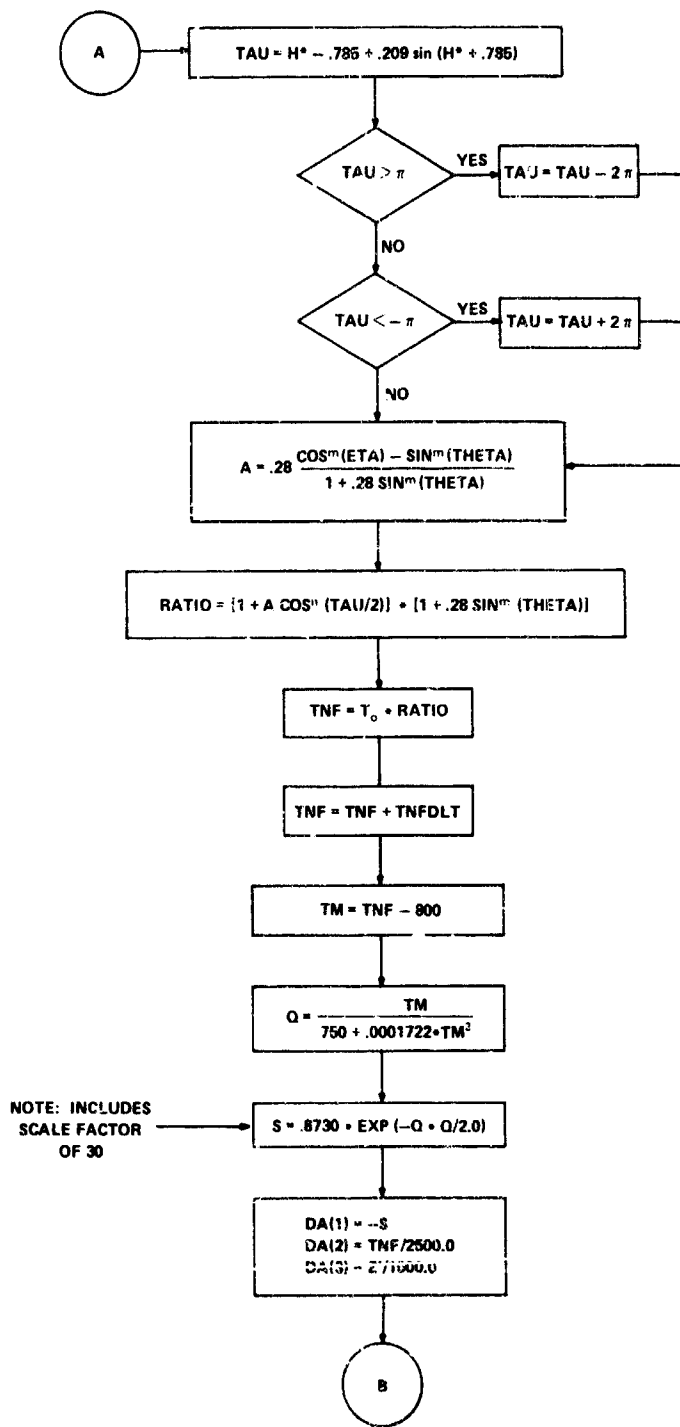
A

TAU = H* − .785 + .209 sin (H* + .785)

TAU > $\pi$

YES

TAU = TAU − 2 $\pi$

NO

TAU < − $\pi$

YES

TAU = TAU + 2 $\pi$

NO

A = .28 $\frac{COS^m (ETA) - SIN^m (THETA)}{1 + .28 SIN^m (THETA)}$

RATIO = [1 + A COS$^n$ (TAU/2)] ÷ [1 + .28 SIN$^m$ (THETA)]

TNF = $T_o$ • RATIO

TNF = TNF + TNFDLT

TM = TNF − 800

Q = $\frac{TM}{750 + .0001722 \cdot TM^2}$

NOTE: INCLUDES SCALE FACTOR OF 30

S = .8730 • EXP (−Q • Q/2.0)

DA(1) = −S
DA(2) = TNF/2500.0
DA(3) = Z/1000.0

B